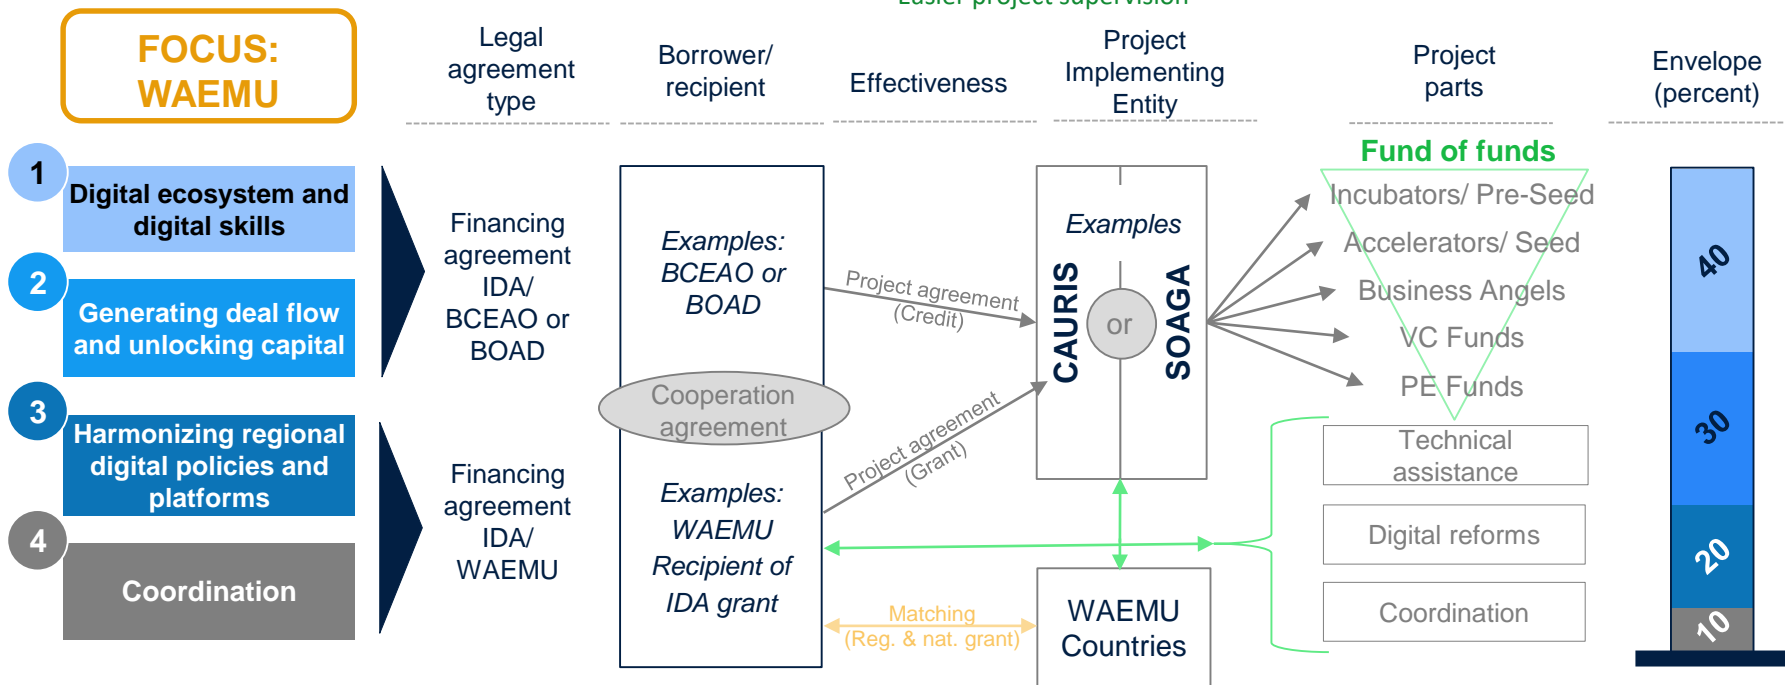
Easier project supervision

FOCUS: WAEMU

Legal agreement type

Borrower/ recipient

Effectiveness

Project Implementing Entity

Project parts

Envelope (percent)

1 Digital ecosystem and digital skills

2 Generating deal flow and unlocking capital

3 Harmonizing regional digital policies and platforms

4 Coordination

Financing agreement IDA/ BCEAO or BOAD

Financing agreement IDA/ WAEMU

Examples: BCEAO or BOAD

Cooperation agreement

Examples: WAEMU Recipient of IDA grant

Project agreement (Credit)

Project agreement (Grant)

Matching (Reg. & nat. grant)

Examples

CAURIS

or

SOAGA

WAEMU Countries

Fund of funds

Incubators/ Pre-Seed

Accelerators/ Seed

Business Angels

VC Funds

PE Funds

Technical assistance

Digital reforms

Coordination

40

30

20

10